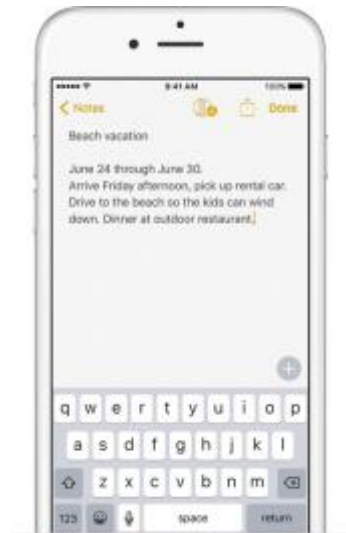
9:41 AM
100%

< Notes
Done

Beach vacation

June 24 through June 30.
Arrive Friday afternoon, pick up rental car. Drive to the beach so the kids can wind down. Dinner at outdoor restaurant.

q w e r t y u i o p
a s d f g h j k l
z x c v b n m
123
space
return